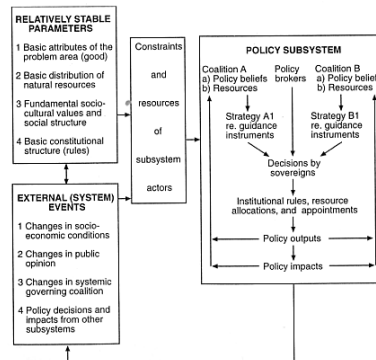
RELATIVELY STABLE PARAMETERS

1 Basic attributes of the problem area (good)

2 Basic distribution of natural resources

3 Fundamental sociocultural values and social structure

4 Basic constitutional structure (rules)

EXTERNAL (SYSTEM) EVENTS

1 Changes in socioeconomic conditions

2 Changes in public opinion

3 Changes in systemic governing coalition

4 Policy decisions and impacts from other subsystems

Constraints and resources of subsystem actors

POLICY SUBSYSTEM

Coalition A
a) Policy beliefs
b) Resources

Policy brokers

Coalition B
a) Policy beliefs
b) Resources

Strategy A1 re. guidance instruments

Strategy B1 re. guidance instruments

Decisions by sovereigns

Institutional rules, resource allocations, and appointments

Policy outputs

Policy impacts